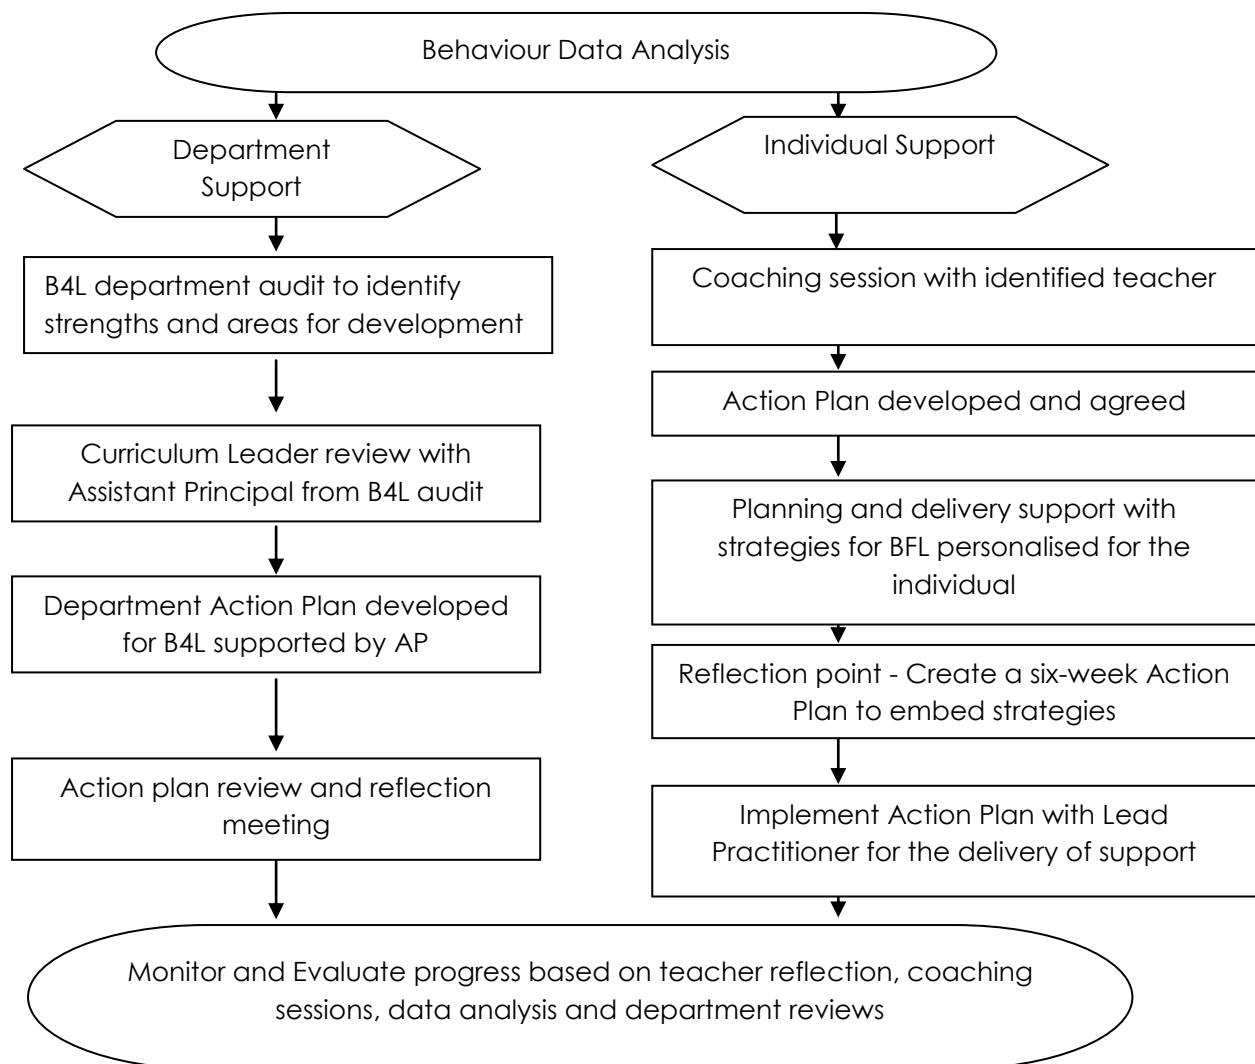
Behaviour Data Analysis

Department Support

B4L department audit to identify strengths and areas for development

Curriculum Leader review with Assistant Principal from B4L audit

Department Action Plan developed for B4L supported by AP

Action plan review and reflection meeting

Individual Support

Coaching session with identified teacher

Action Plan developed and agreed

Planning and delivery support with strategies for BFL personalised for the individual

Reflection point - Create a six-week Action Plan to embed strategies

Implement Action Plan with Lead Practitioner for the delivery of support

Monitor and Evaluate progress based on teacher reflection, coaching sessions, data analysis and department reviews